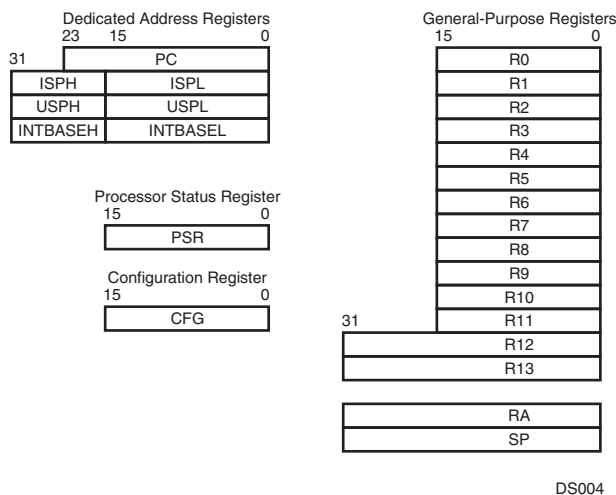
Dedicated Address Registers
23 15 0
31 PC
ISPH ISPL
USPH USPL
INTBASEH INTBASEL

Processor Status Register
15 0
PSR

Configuration Register
15 0
CFG

General-Purpose Registers
15 0
R0
R1
R2
R3
R4
R5
R6
R7
R8
R9
R10
31 R11
R12
R13

RA
SP

DS004